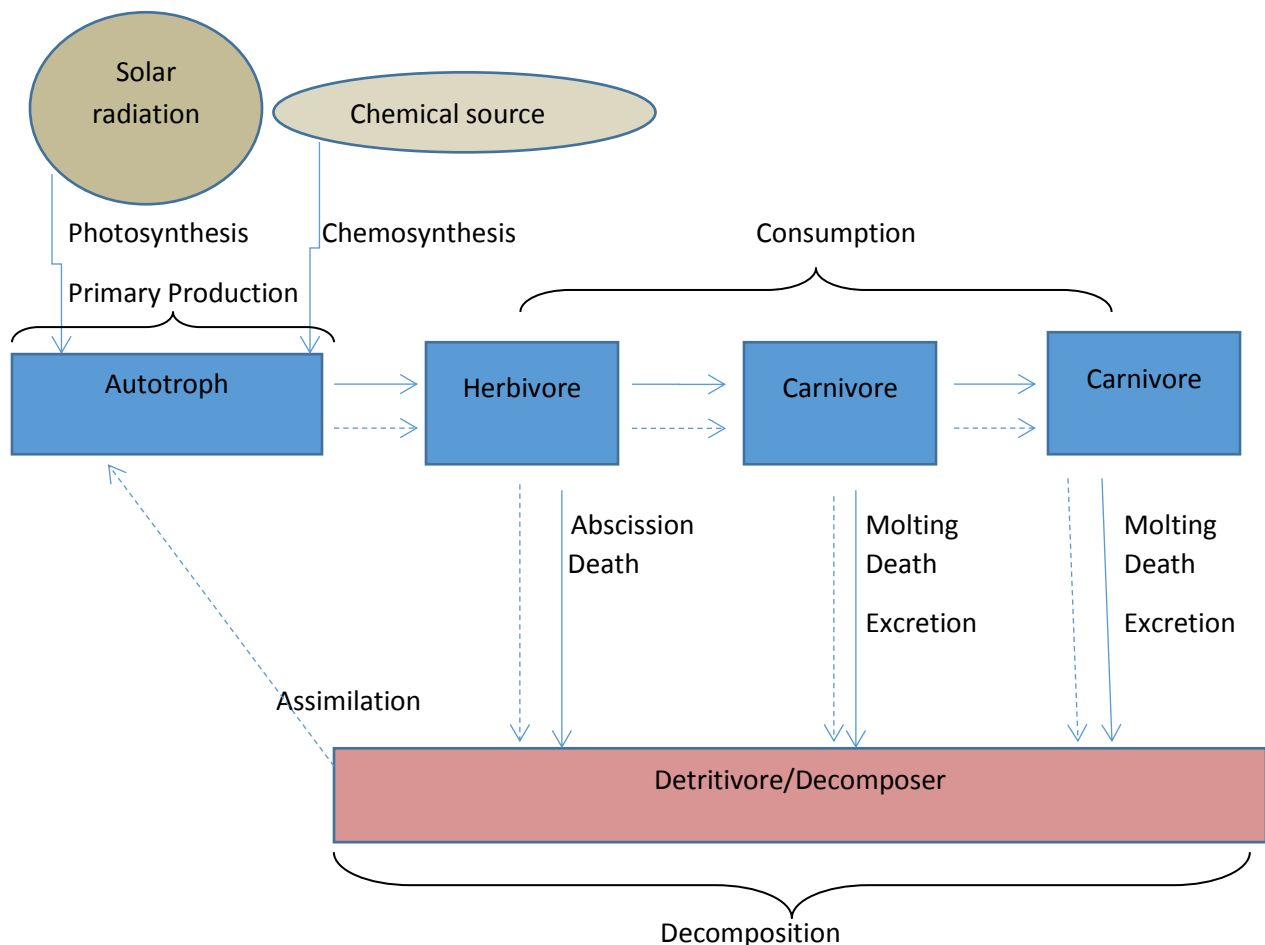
Solar radiation

Chemical source

Photosynthesis

Chemosynthesis

Primary Production

Consumption

Autotroph

Herbivore

Carnivore

Carnivore

Abscission
Death

Molting
Death

Excretion

Molting
Death

Excretion

Assimilation

Detritivore/Decomposer

Decomposition